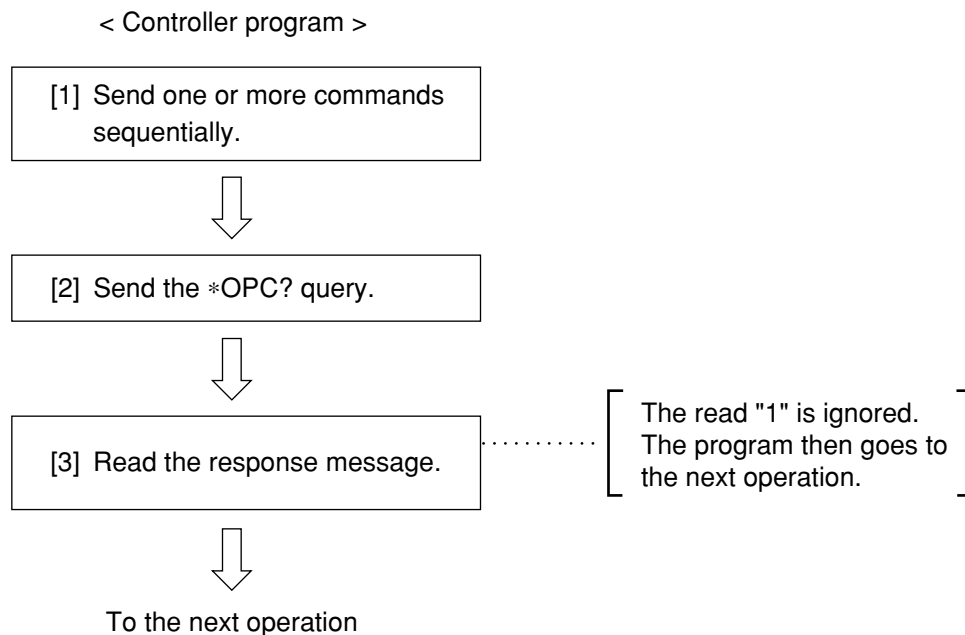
< Controller program >

[1] Send one or more commands sequentially.

[2] Send the ∗OPC? query.

[3] Read the response message.

The read "1" is ignored. The program then goes to the next operation.

To the next operation